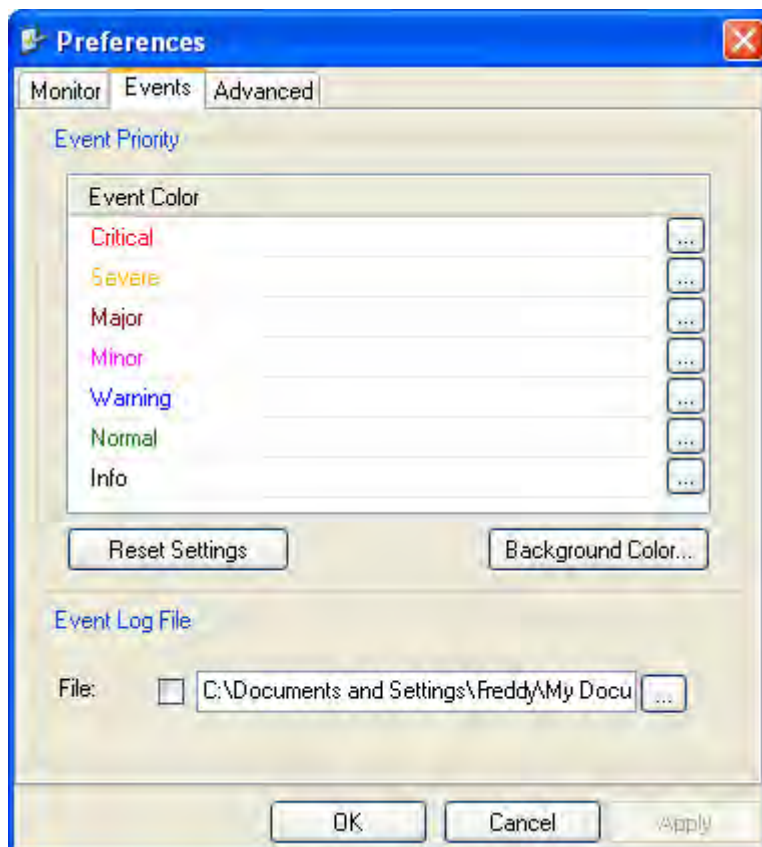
Preferences

Monitor Events Advanced

Event Priority

Event Color
Critical ...
Severe ...
Major ...
Minor ...
Warning ...
Normal ...
Info ...

Reset Settings
Background Color...

Event Log File

File: C:\Documents and Settings\Freddy\My Docu ...

OK Cancel Apply